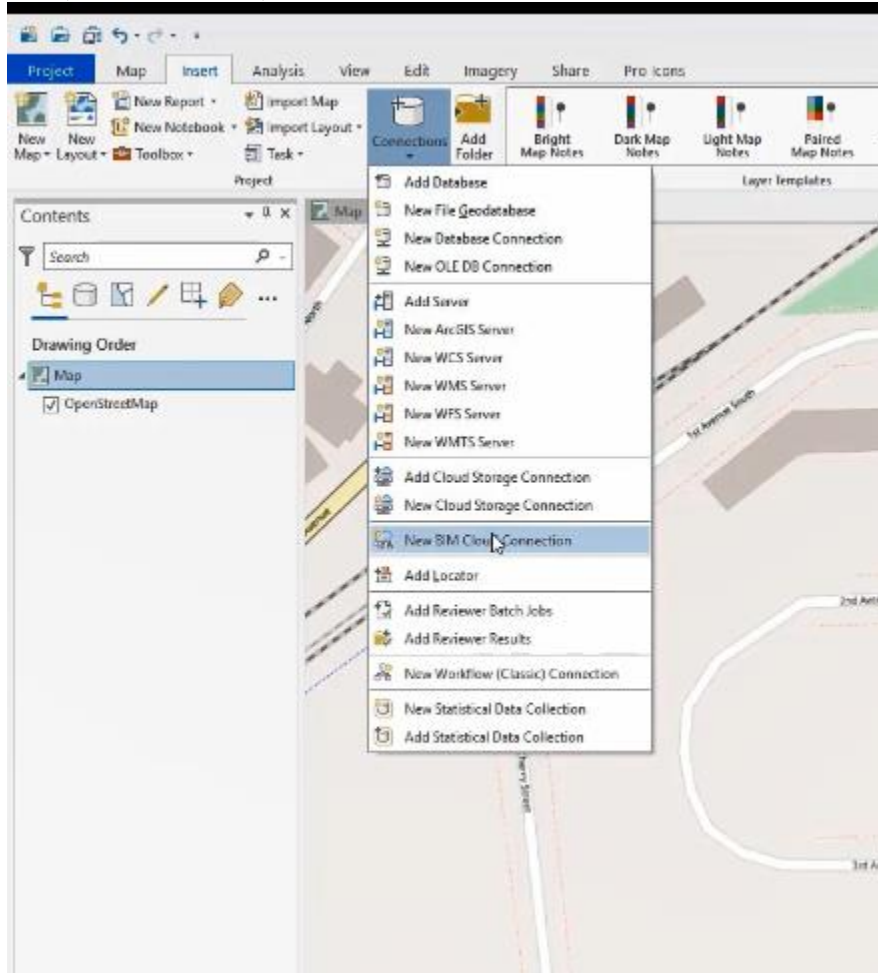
Project Map Insert Analysis View Edit Imagery Share Pro Icons

New Map New Layout New Report New Notebook Toolbox Import Map Import Layout Task Project

Connections Add Folder

Bright Map Notes Dark Map Notes Light Map Notes Paired Map Notes

Layer Templates

Contents

Search

Drawing Order

Map

OpenStreetMap

Map

Add Database
New File Geodatabase
New Database Connection
New OLE DB Connection
Add Server
New ArcGIS Server
New WCS Server
New WMS Server
New WFS Server
New WMTS Server
Add Cloud Storage Connection
New Cloud Storage Connection
New BIM Cloud Connection
Add Locator
Add Reviewer Batch Jobs
Add Reviewer Results
New Workflow (Classic) Connection
New Statistical Data Collection
Add Statistical Data Collection

1st Avenue South

2nd Ave

3rd A

Henry Street